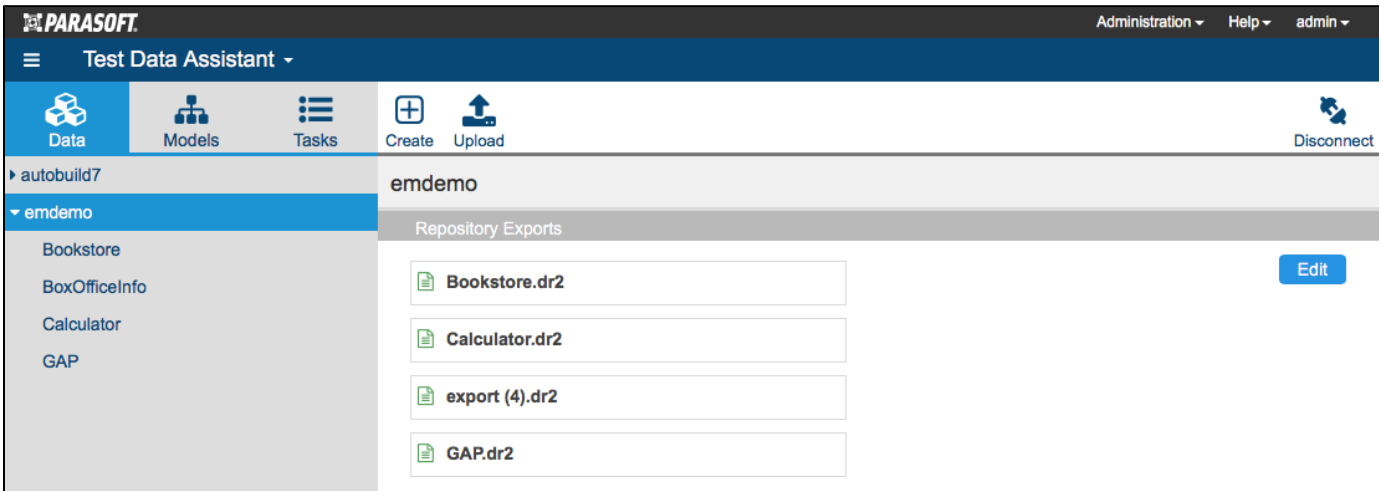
PARASOFT.

Administration ▾ Help ▾ admin ▾

Test Data Assistant ▾

Data Models Tasks

Create Upload

Disconnect

▸ autobuild7

▾ emdemo

Bookstore

BoxOfficeInfo

Calculator

GAP

emdemo

Repository Exports

Edit

Bookstore.dr2

Calculator.dr2

export (4).dr2

GAP.dr2